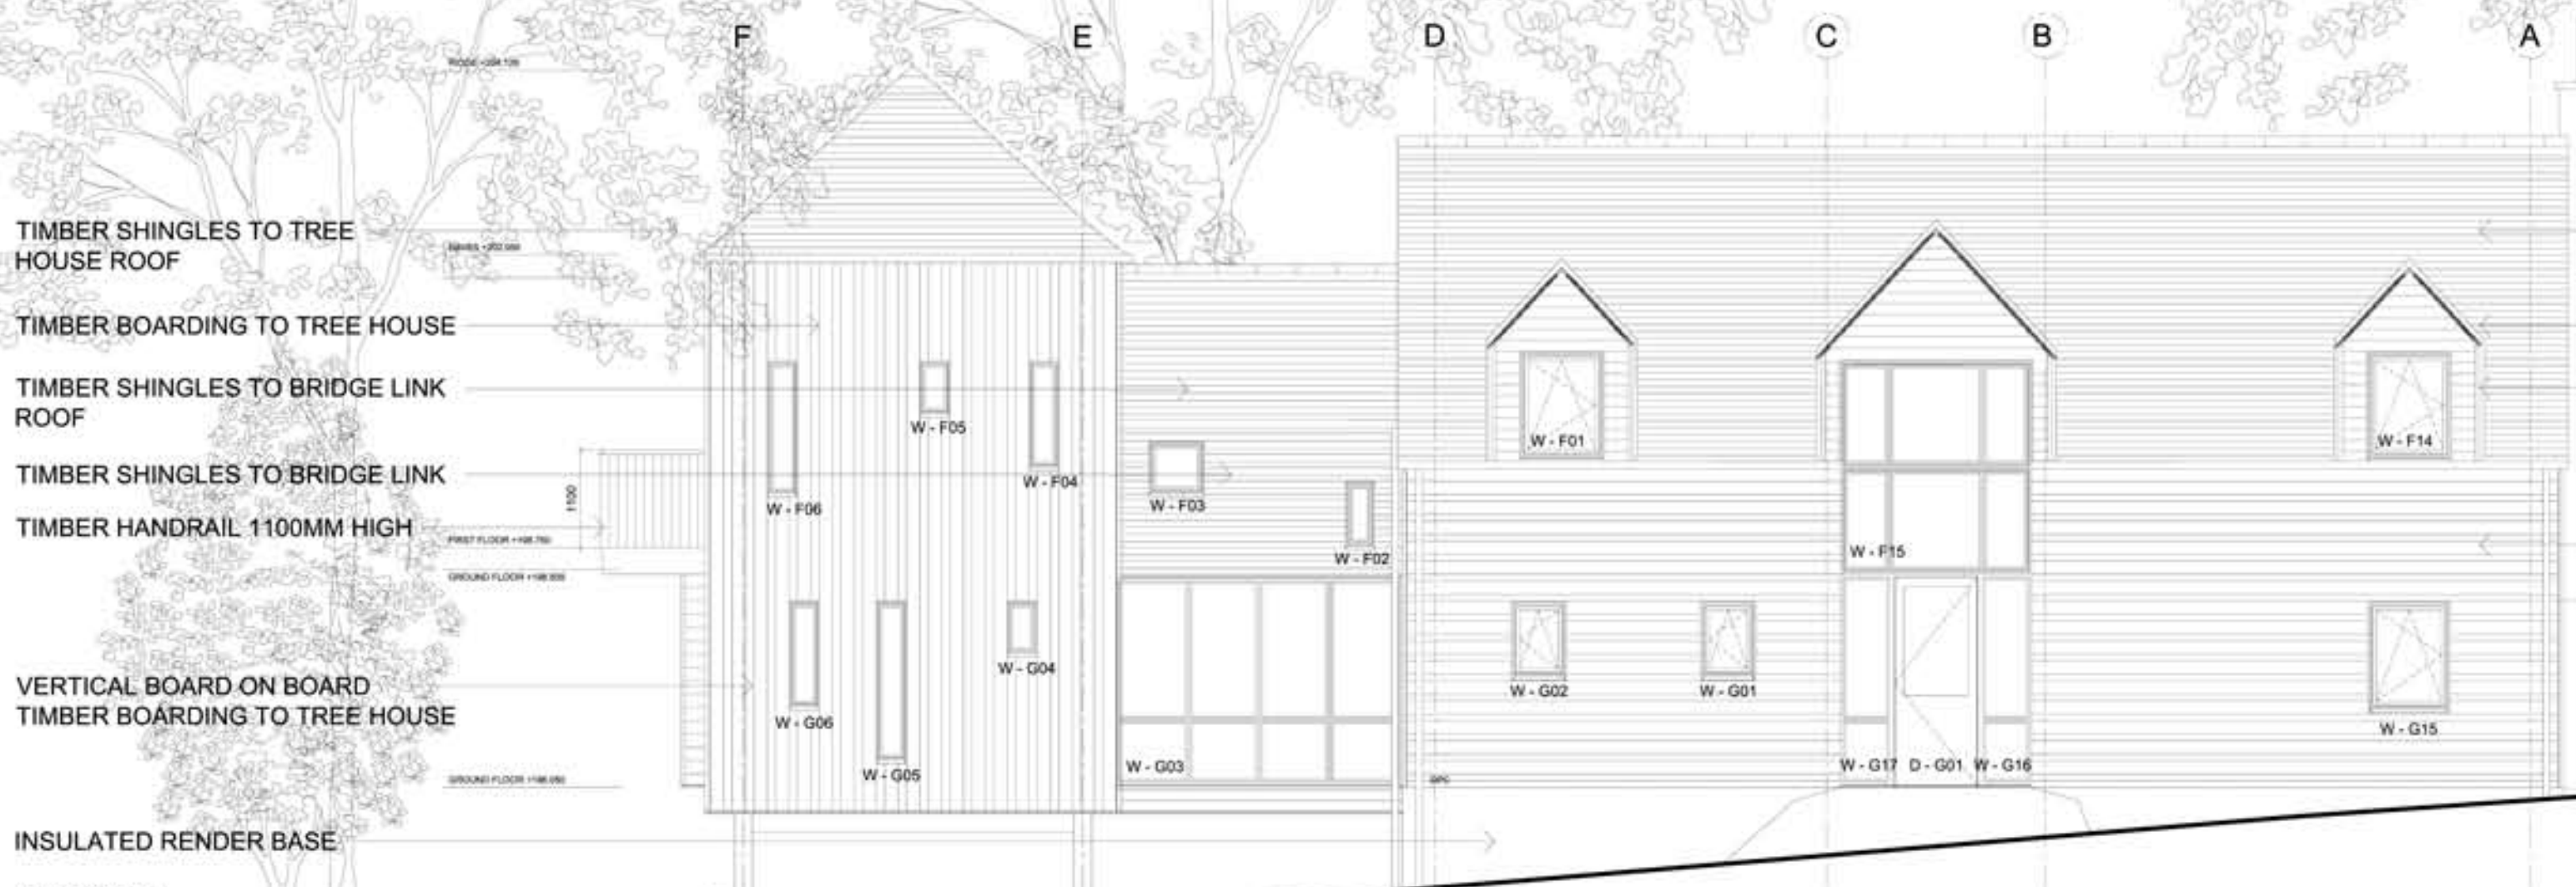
F E D C B A

RIDGE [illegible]

TIMBER SHINGLES TO TREE HOUSE ROOF

EAVES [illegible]

TIMBER BOARDING TO TREE HOUSE

TIMBER SHINGLES TO BRIDGE LINK ROOF

TIMBER SHINGLES TO BRIDGE LINK

TIMBER HANDRAIL 1100MM HIGH

1100

FIRST FLOOR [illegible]

GROUND FLOOR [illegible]

VERTICAL BOARD ON BOARD TIMBER BOARDING TO TREE HOUSE

GROUND FLOOR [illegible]

INSULATED RENDER BASE

W - F05
W - F04
W - F06
W - F03
W - F02
W - F01
W - F14
W - F15
W - G04
W - G06
W - G05
W - G03
W - G02
W - G01
W - G15
W - G17 D - G01 W - G16
DPC